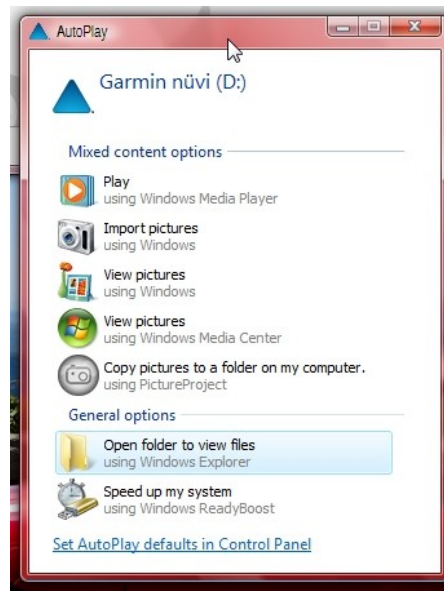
AutoPlay

Garmin nüvi (D:)

Mixed content options

Play
using Windows Media Player

Import pictures
using Windows

View pictures
using Windows

View pictures
using Windows Media Center

Copy pictures to a folder on my computer.
using PictureProject

General options

Open folder to view files
using Windows Explorer

Speed up my system
using Windows ReadyBoost

Set AutoPlay defaults in Control Panel